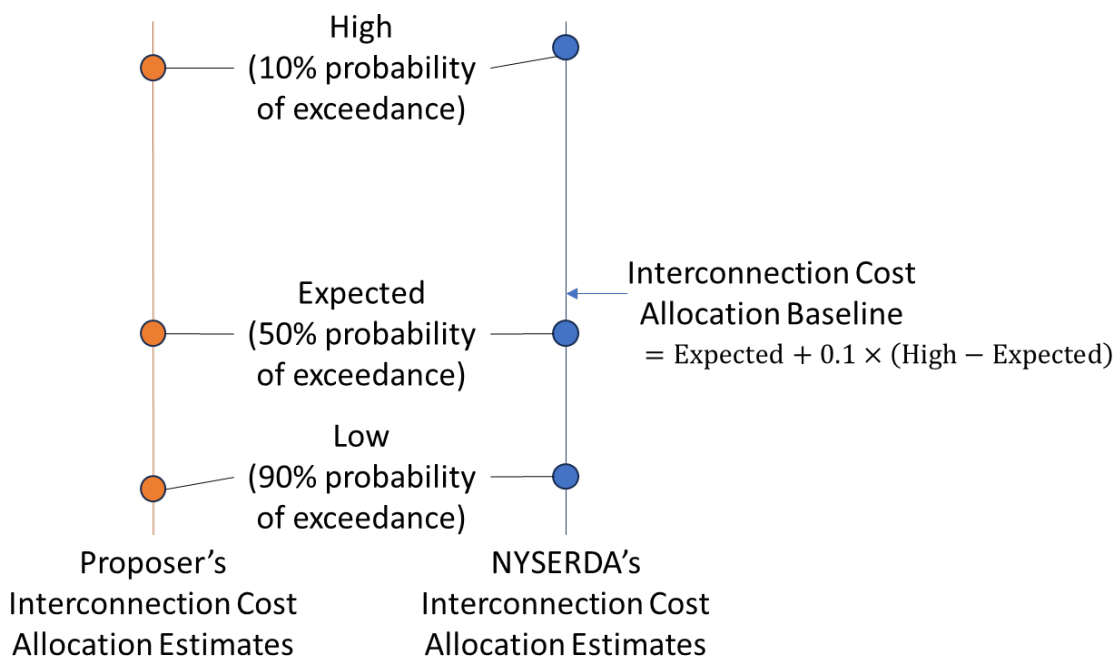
High
(10% probability of exceedance)

Interconnection Cost Allocation Baseline
$= \text{Expected} + 0.1 \times (\text{High} - \text{Expected})$

Expected
(50% probability of exceedance)

Low
(90% probability of exceedance)

Proposer's Interconnection Cost Allocation Estimates

NYSERDA's Interconnection Cost Allocation Estimates